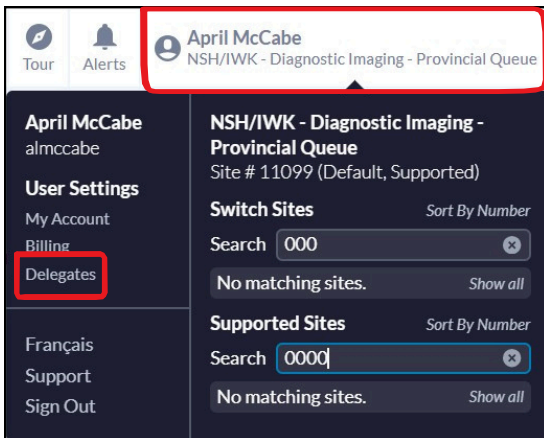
Tour Alerts April McCabe
NSH/IWK - Diagnostic Imaging - Provincial Queue

April McCabe
almccabe

User Settings
My Account
Billing
Delegates

Français
Support
Sign Out

NSH/IWK - Diagnostic Imaging - Provincial Queue
Site # 11099 (Default, Supported)

Switch Sites Sort By Number
Search 000
No matching sites. Show all

Supported Sites Sort By Number
Search 0000
No matching sites. Show all